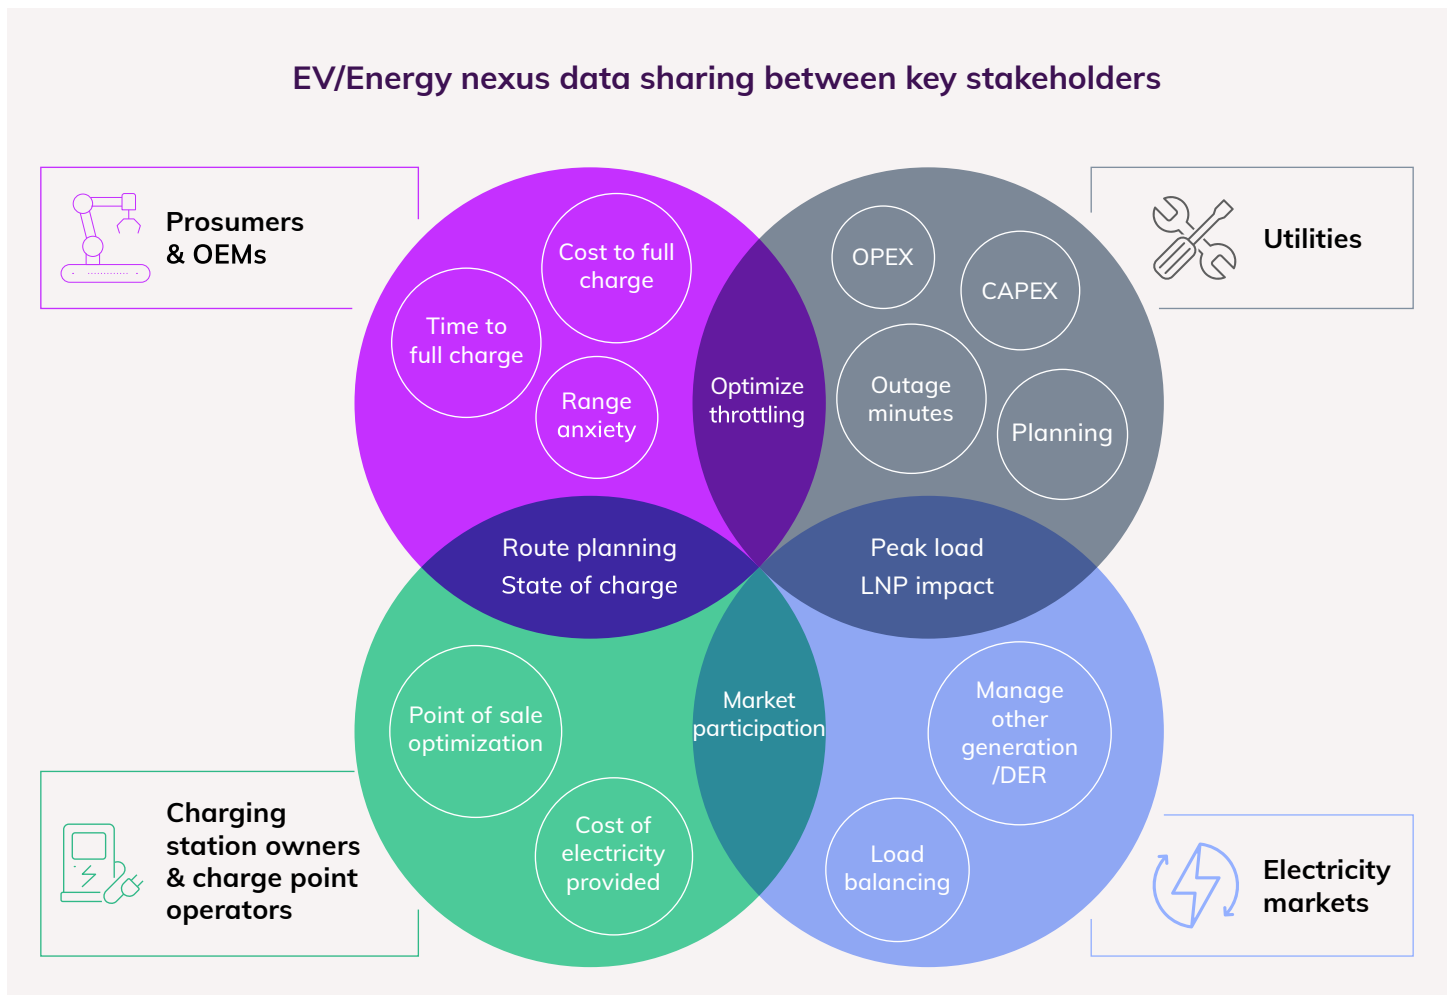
EV/Energy nexus data sharing between key stakeholders

Prosumers & OEMs

Utilities

Cost to full charge

Time to full charge

Range anxiety

Optimize throttling

OPEX

CAPEX

Outage minutes

Planning

Route planning
State of charge

Peak load
LNP impact

Point of sale optimization

Cost of electricity provided

Market participation

Manage other generation /DER

Load balancing

Charging station owners & charge point operators

Electricity markets